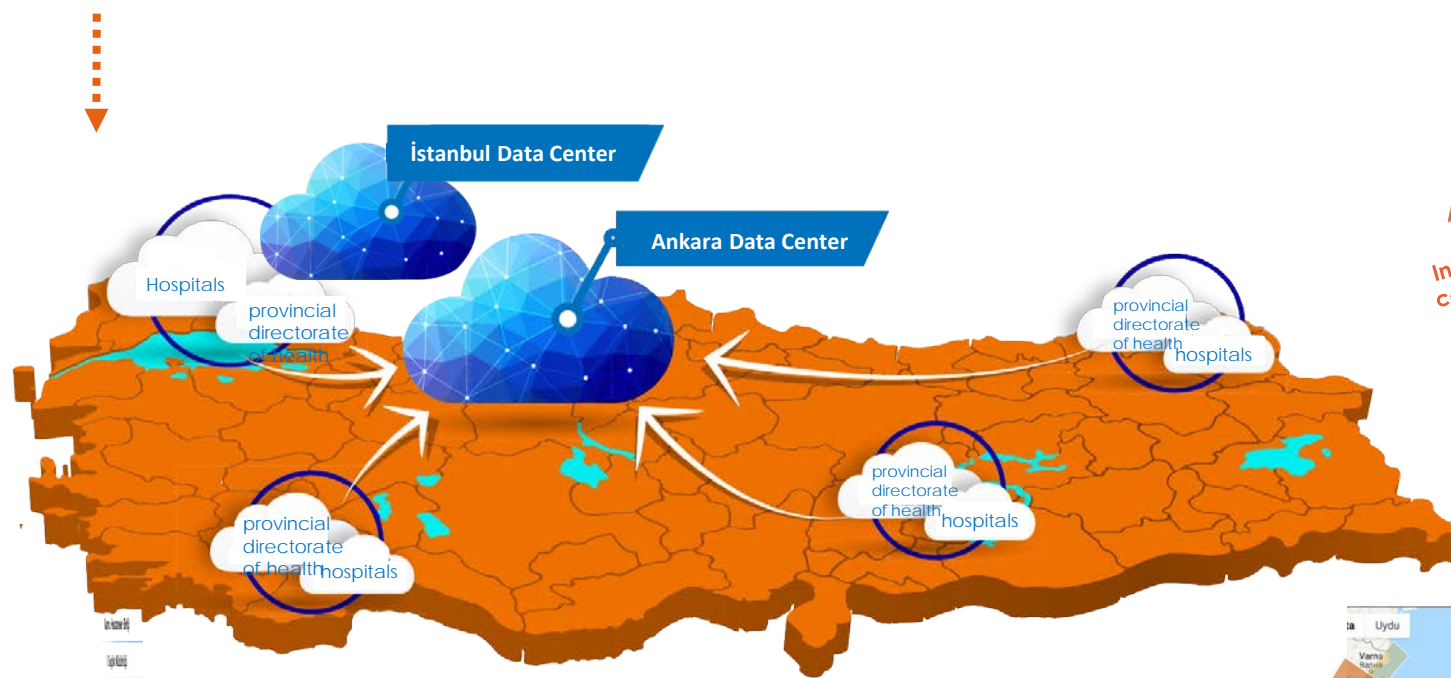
İstanbul Data Center

Ankara Data Center

Hospitals

provincial directorate of health

provincial directorate of health

hospitals

provincial directorate of health

hospitals

provincial directorate of health

hospitals

In

c

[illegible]

Uydu

Varna